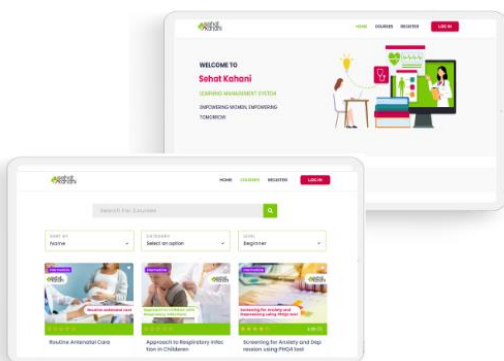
sehat kahani

HOME COURSES REGISTER LOG IN

WELCOME TO

Sehat Kahani

LEARNING MANAGEMENT SYSTEM

EMPOWERING WOMEN, EMPOWERING TOMORROW

sehat kahani

HOME COURSES REGISTER LOG IN

Search For Courses

SORT BY
Name

CATEGORY
Select an option

LEVEL
Beginner

Routine antenatal care

Approach to Children with Respiratory Infections

Screening for Anxiety and Depression using PHQ-9 tool

Routine Antenatal Care

Approach to Respiratory Infection in Children

Screening for Anxiety and Depression using PHQ9 tool